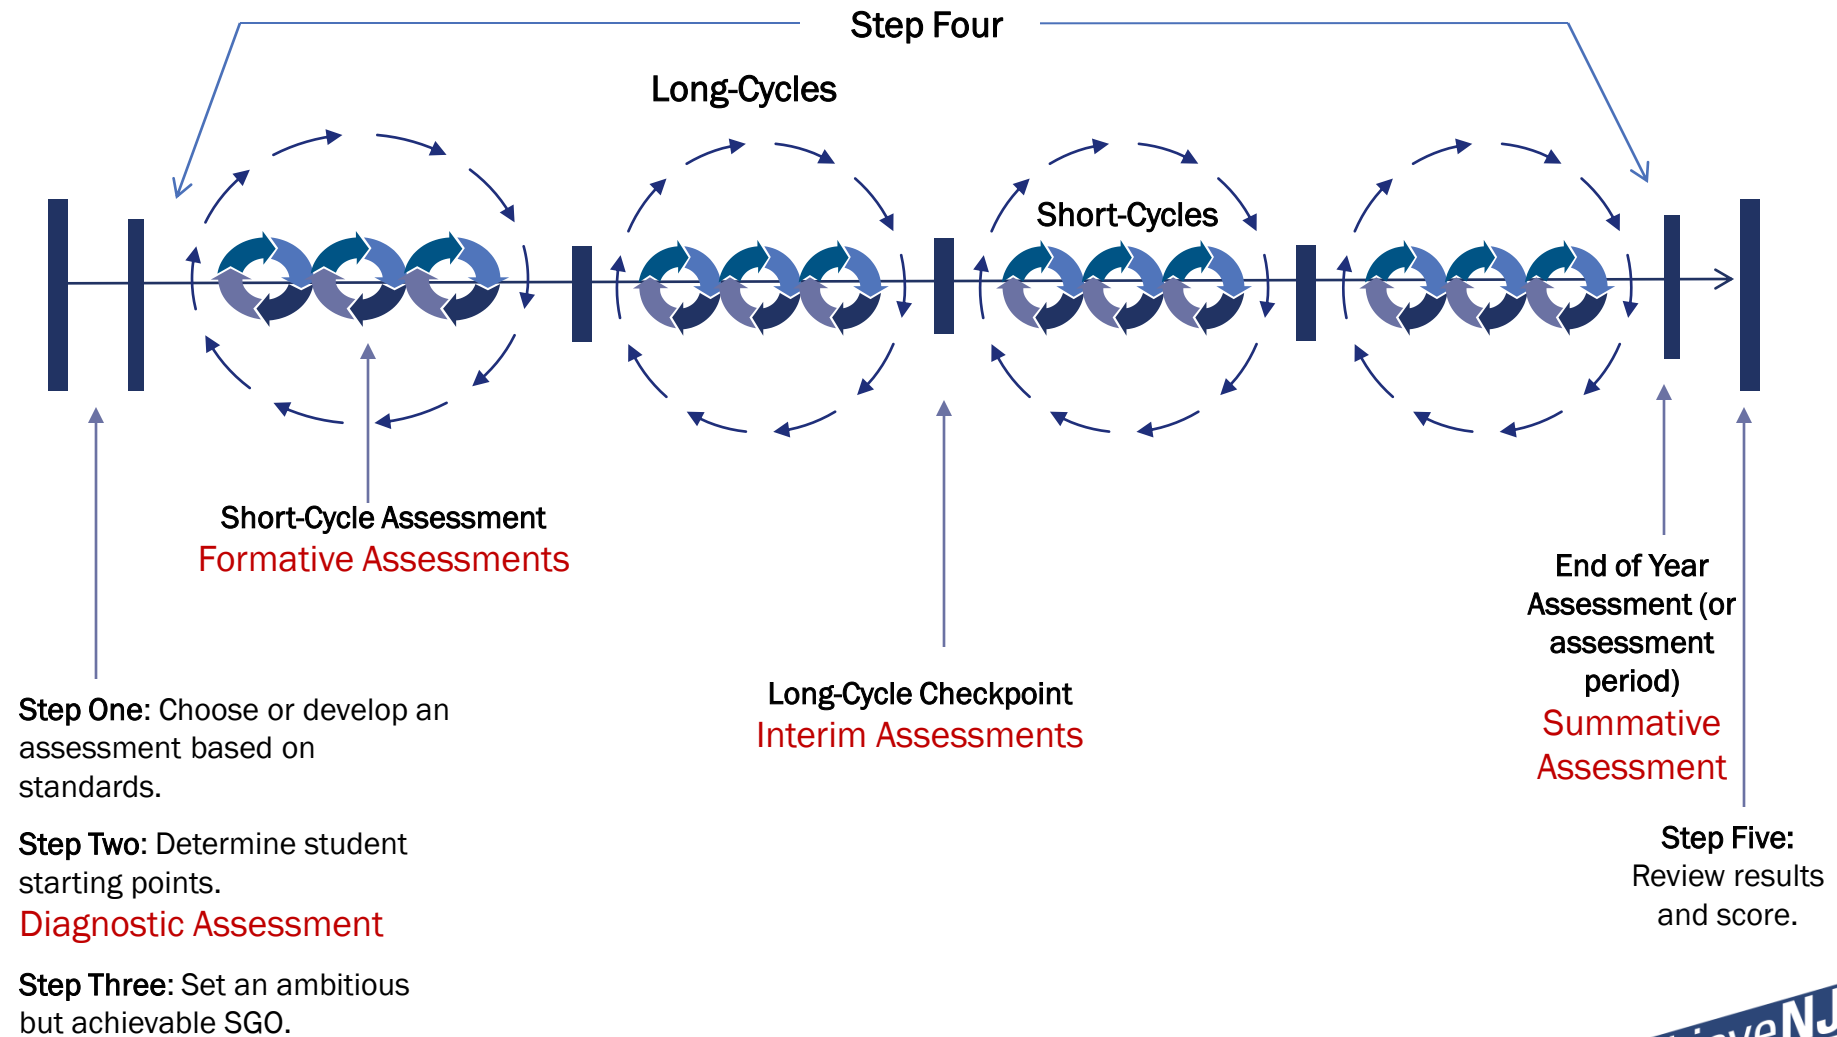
Step Four

Long-Cycles

Short-Cycles

Short-Cycle Assessment
Formative Assessments

Long-Cycle Checkpoint
Interim Assessments

End of Year Assessment (or assessment period)
Summative Assessment

Step One: Choose or develop an assessment based on standards.

Step Two: Determine student starting points.
Diagnostic Assessment

Step Three: Set an ambitious but achievable SGO.

Step Five: Review results and score.

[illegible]eNJ